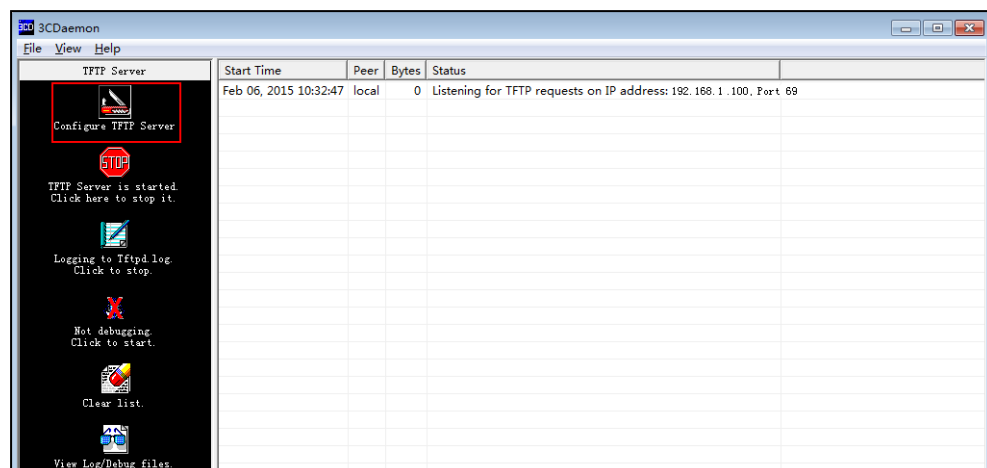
3CD 3CDaemon

File View Help

TFTP Server

Configure TFTP Server

STOP

TFTP Server is started. Click here to stop it.

Logging to Tftpd.log. Click to stop.

Not debugging. Click to start.

Clear list.

View Log/Debug files.

| Start Time | Peer | Bytes | Status |
|---|---|---|---|
| Feb 06, 2015 10:32:47 | local | 0 | Listening for TFTP requests on IP address: 192.168.1.100, Port 69 |